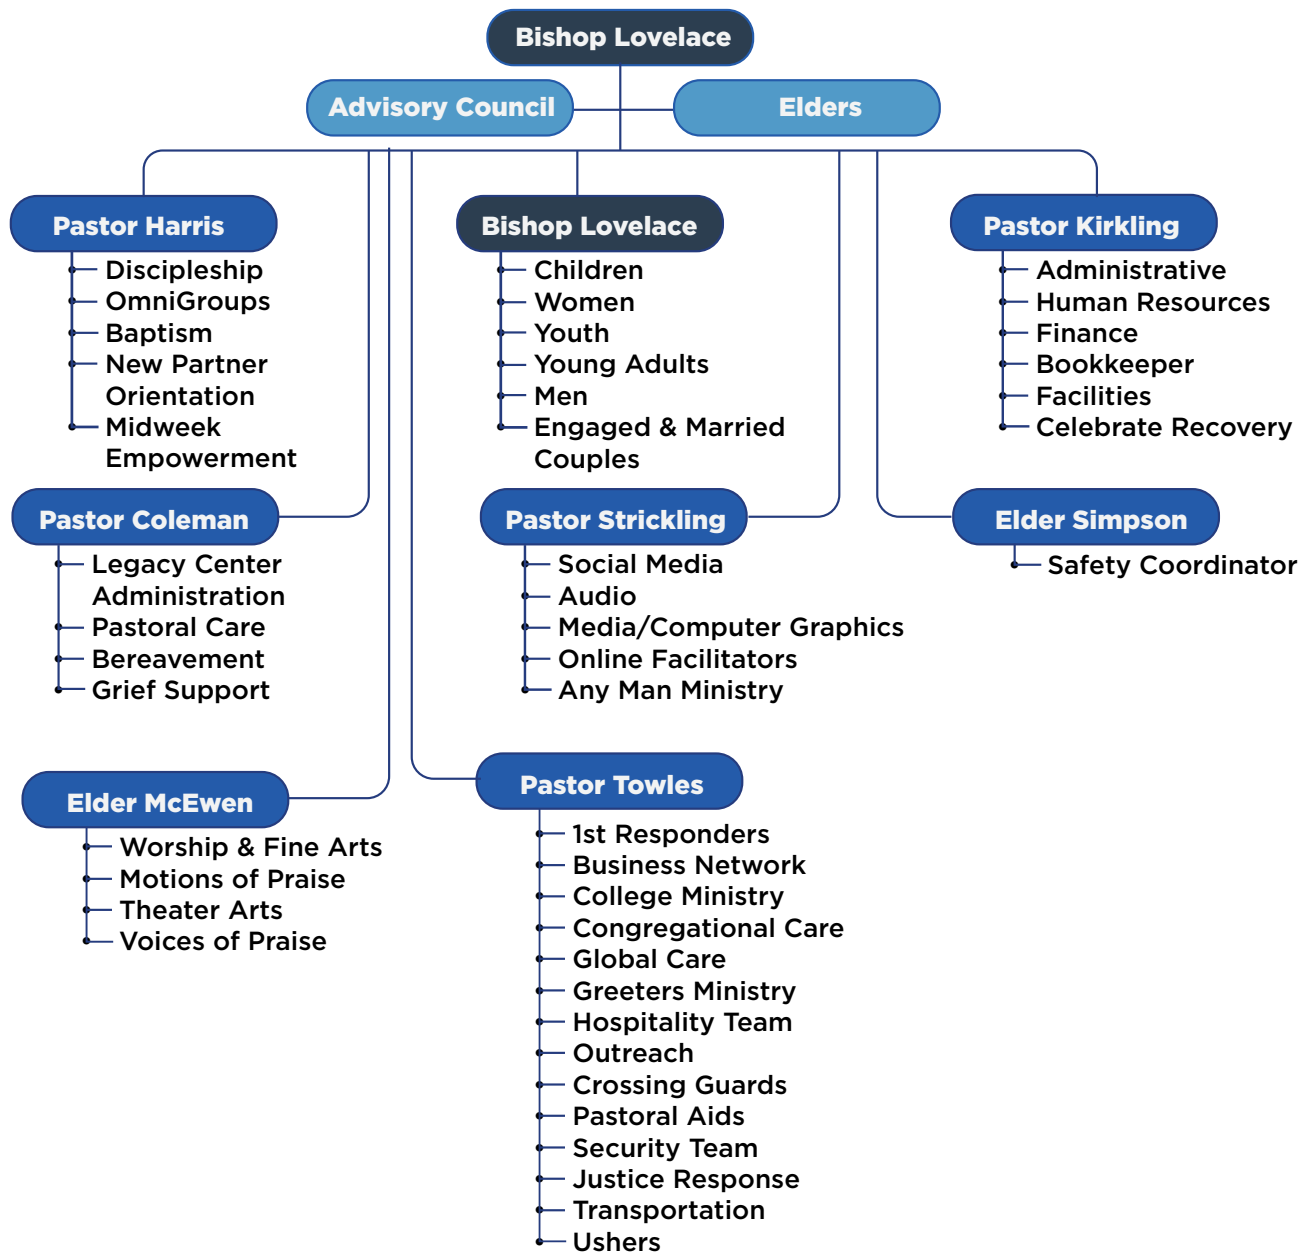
Bishop Lovelace

Advisory Council

Elders

Pastor Harris
Discipleship
OmniGroups
Baptism
New Partner Orientation
Midweek Empowerment

Bishop Lovelace
Children
Women
Youth
Young Adults
Men
Engaged & Married Couples

Pastor Kirkling
Administrative
Human Resources
Finance
Bookkeeper
Facilities
Celebrate Recovery

Pastor Coleman
Legacy Center Administration
Pastoral Care
Bereavement
Grief Support

Pastor Strickling
Social Media
Audio
Media/Computer Graphics
Online Facilitators
Any Man Ministry

Elder Simpson
Safety Coordinator

Elder McEwen
Worship & Fine Arts
Motions of Praise
Theater Arts
Voices of Praise

Pastor Towles
1st Responders
Business Network
College Ministry
Congregational Care
Global Care
Greeters Ministry
Hospitality Team
Outreach
Crossing Guards
Pastoral Aids
Security Team
Justice Response
Transportation
Ushers